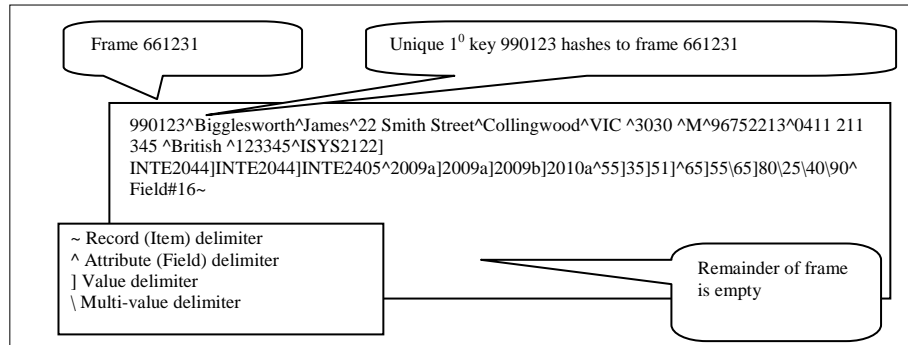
Frame 661231

Unique $1^0$ key 990123 hashes to frame 661231

990123^Bigglesworth^James^22 Smith Street^Collingwood^VIC ^3030 ^M^96752213^0411 211 345 ^British ^123345^ISYS2122] INTE2044]INTE2044]INTE2405^2009a]2009a]2009b]2010a^55]35]51]^65]55\65]80\25\40\90^ Field#16~

~ Record (Item) delimiter
^ Attribute (Field) delimiter
] Value delimiter
\ Multi-value delimiter

Remainder of frame is empty